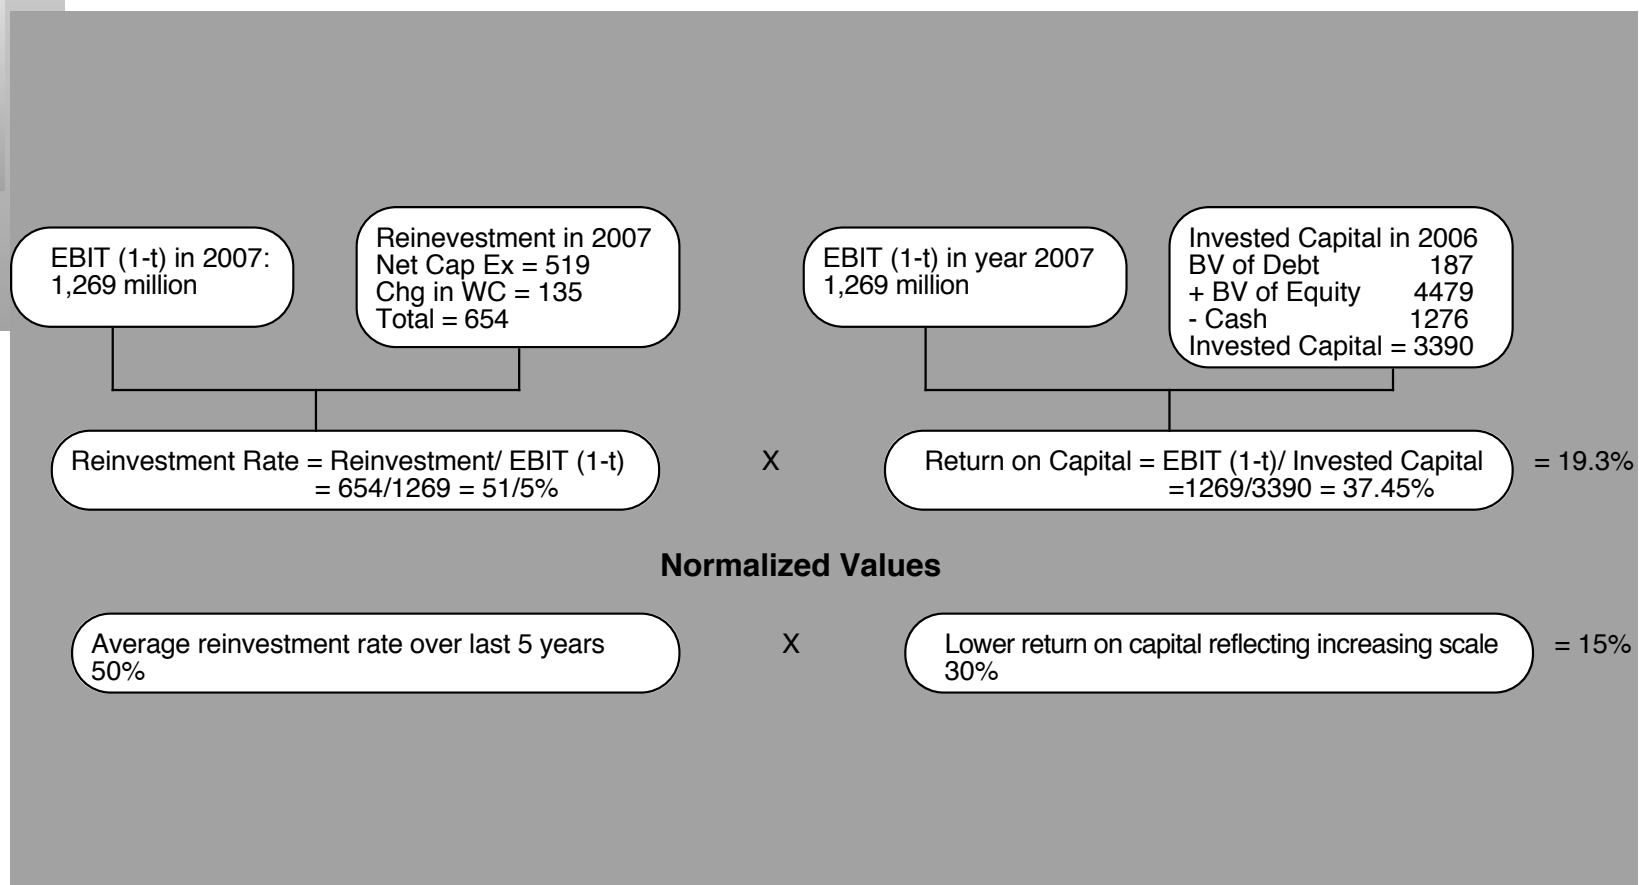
EBIT (1-t) in 2007:
1,269 million

Reinevestment in 2007
Net Cap Ex = 519
Chg in WC = 135
Total = 654

EBIT (1-t) in year 2007
1,269 million

Invested Capital in 2006
BV of Debt 187
+ BV of Equity 4479
- Cash 1276
Invested Capital = 3390

Reinvestment Rate = Reinvestment/ EBIT (1-t)
= 654/1269 = 51/5%

X

Return on Capital = EBIT (1-t)/ Invested Capital
=1269/3390 = 37.45%

= 19.3%

**Normalized Values**

Average reinvestment rate over last 5 years
50%

X

Lower return on capital reflecting increasing scale
30%

= 15%